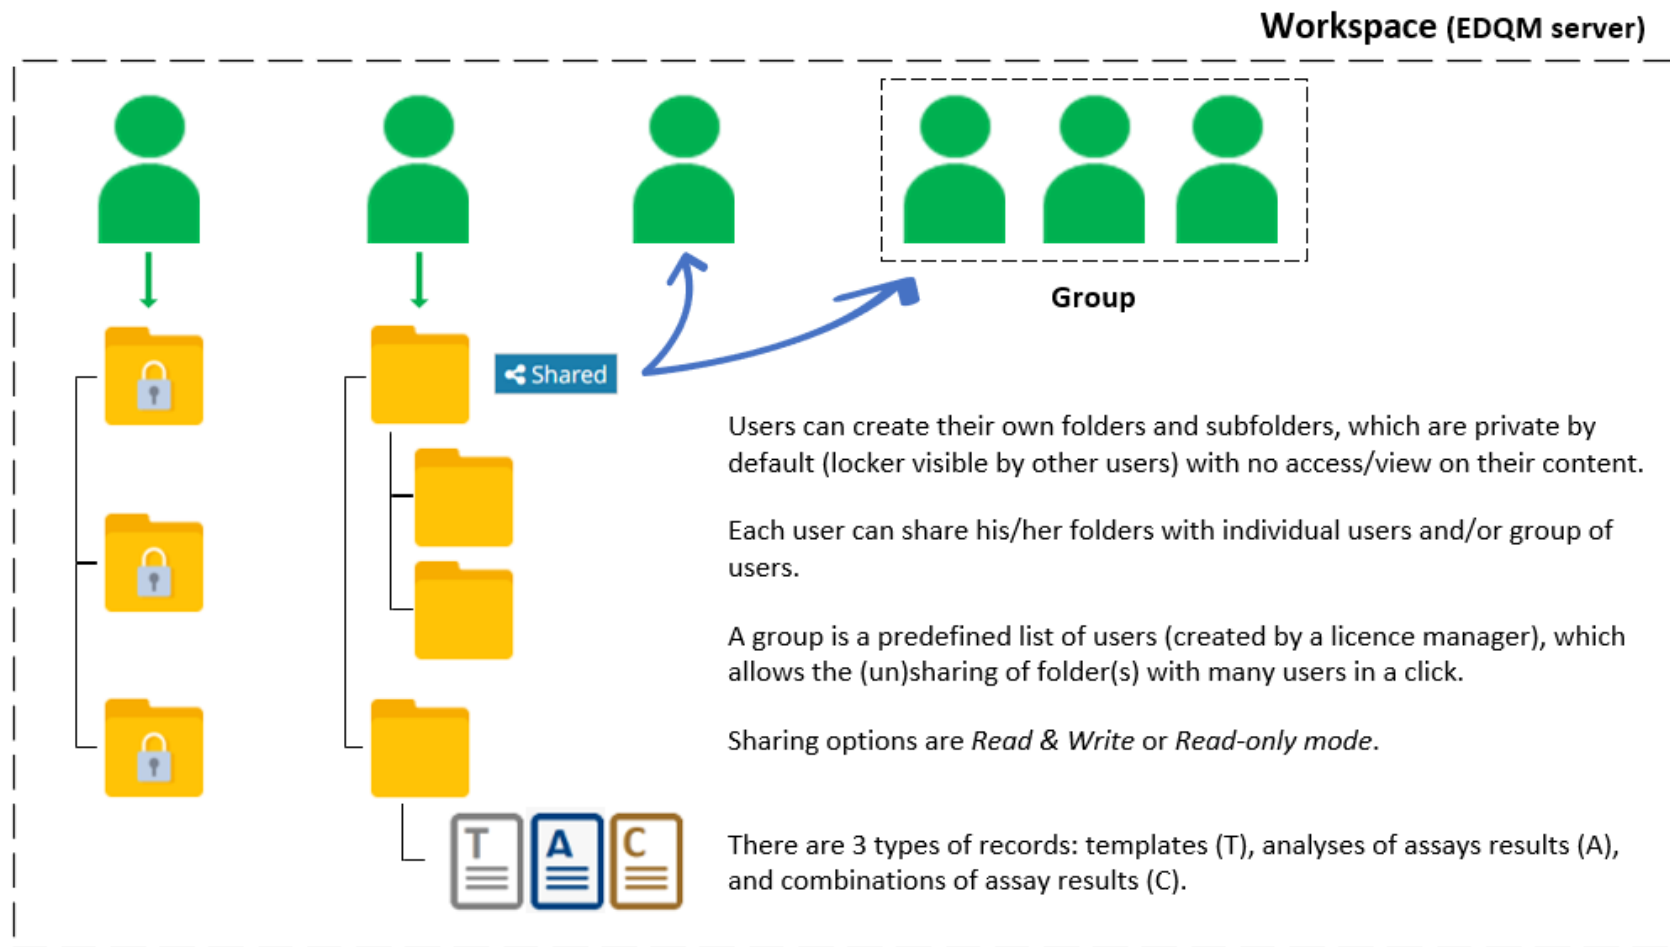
Workspace (EDQM server)

Group

Shared

T

A

C

Users can create their own folders and subfolders, which are private by default (locker visible by other users) with no access/view on their content.

Each user can share his/her folders with individual users and/or group of users.

A group is a predefined list of users (created by a licence manager), which allows the (un)sharing of folder(s) with many users in a click.

Sharing options are *Read & Write* or *Read-only mode*.

There are 3 types of records: templates (T), analyses of assays results (A), and combinations of assay results (C).